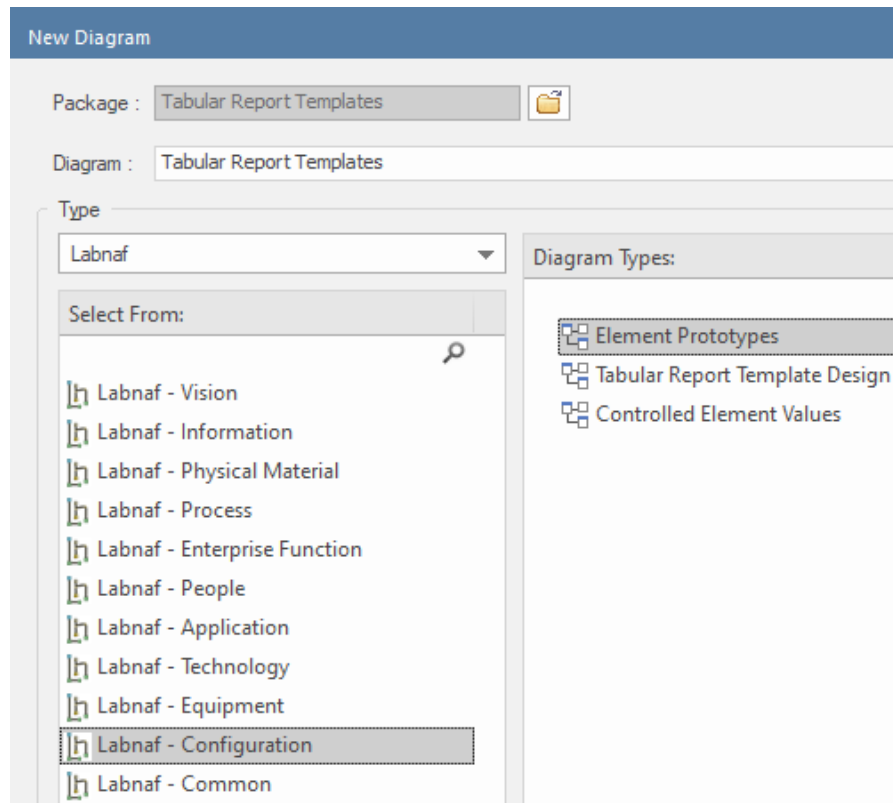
New Diagram

Package : Tabular Report Templates

Diagram : Tabular Report Templates

Type

Labnaf

Select From:

Labnaf - Vision
Labnaf - Information
Labnaf - Physical Material
Labnaf - Process
Labnaf - Enterprise Function
Labnaf - People
Labnaf - Application
Labnaf - Technology
Labnaf - Equipment
Labnaf - Configuration
Labnaf - Common

Diagram Types:

Element Prototypes
Tabular Report Template Design
Controlled Element Values